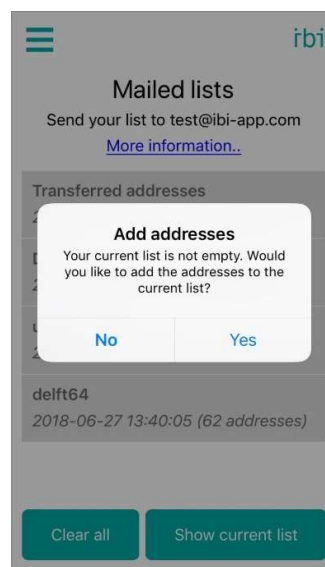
ibi

Mailed lists

Send your list to test@ibi-app.com

More information..

Transferred addresses

2 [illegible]

D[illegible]

2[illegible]

u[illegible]

2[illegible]

Add addresses

Your current list is not empty. Would you like to add the addresses to the current list?

No

Yes

delft64

2018-06-27 13:40:05 (62 addresses)

Clear all

Show current list